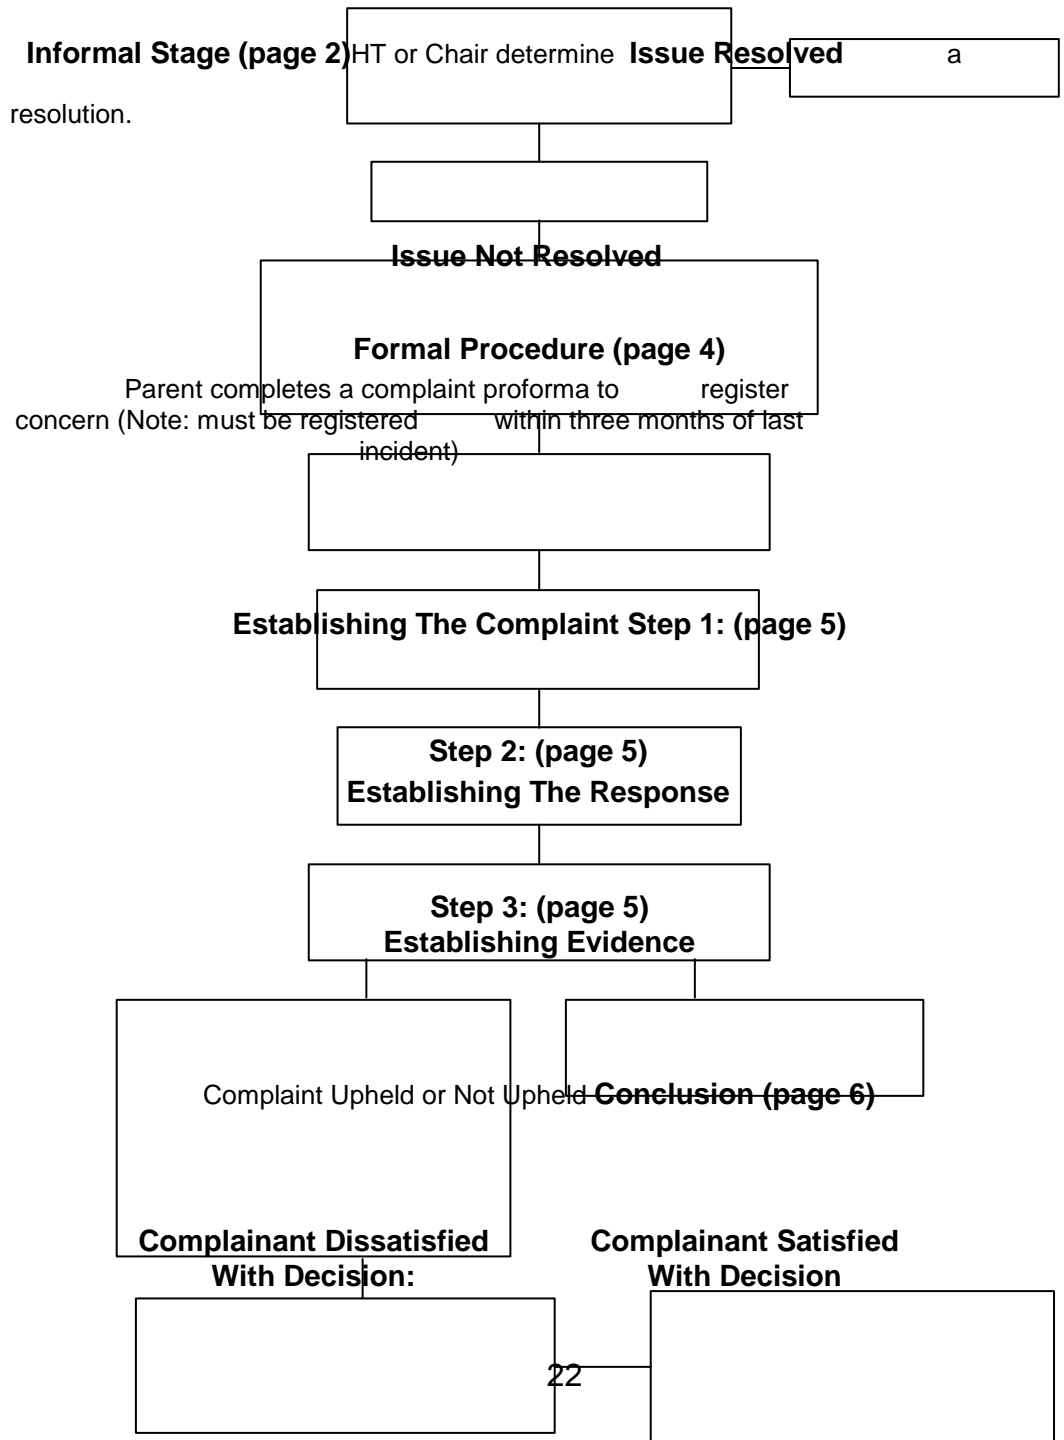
Informal Stage (page 2) HT or Chair determine Issue Resolved a resolution.

Issue Not Resolved

Formal Procedure (page 4)

Parent completes a complaint proforma to register concern (Note: must be registered within three months of last incident)

Establishing The Complaint Step 1: (page 5)

Step 2: (page 5)
Establishing The Response

Step 3: (page 5)
Establishing Evidence

Complaint Upheld or Not Upheld Conclusion (page 6)

Complainant Dissatisfied With Decision:

Complainant Satisfied With Decision

22